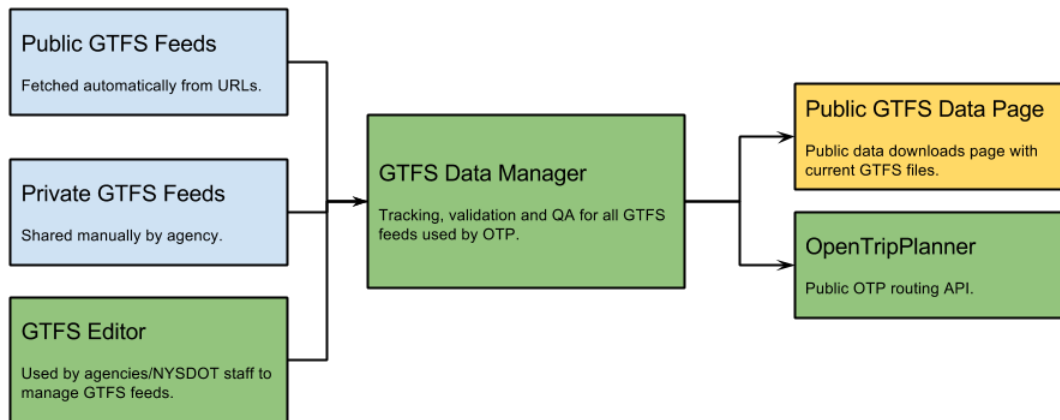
Public GTFS Feeds

Fetched automatically from URLs.

Private GTFS Feeds

Shared manually by agency.

GTFS Editor

Used by agencies/NYSDOT staff to manage GTFS feeds.

GTFS Data Manager

Tracking, validation and QA for all GTFS feeds used by OTP.

Public GTFS Data Page

Public data downloads page with current GTFS files.

OpenTripPlanner

Public OTP routing API.